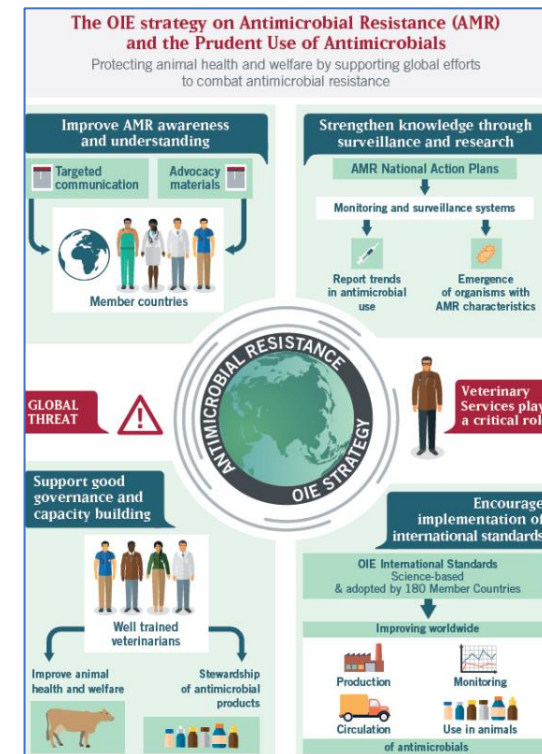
The OIE strategy on Antimicrobial Resistance (AMR) and the Prudent Use of Antimicrobials

Protecting animal health and welfare by supporting global efforts to combat antimicrobial resistance

Improve AMR awareness and understanding

Targeted communication

Advocacy materials

Member countries

Strengthen knowledge through surveillance and research

AMR National Action Plans

Monitoring and surveillance systems

Report trends in antimicrobial use

Emergence of organisms with AMR characteristics

ANTIMICROBIAL RESISTANCE

OIE STRATEGY

GLOBAL THREAT

Veterinary Services play a critical rol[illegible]

Support good governance and capacity building

Well trained veterinarians

Improve animal health and welfare

Stewardship of antimicrobial products

Encourage implementation of international standards

OIE International Standards
Science-based
& adopted by 180 Member Countries

Improving worldwide

Production

Monitoring

Circulation

Use in animals

of antimicrobials